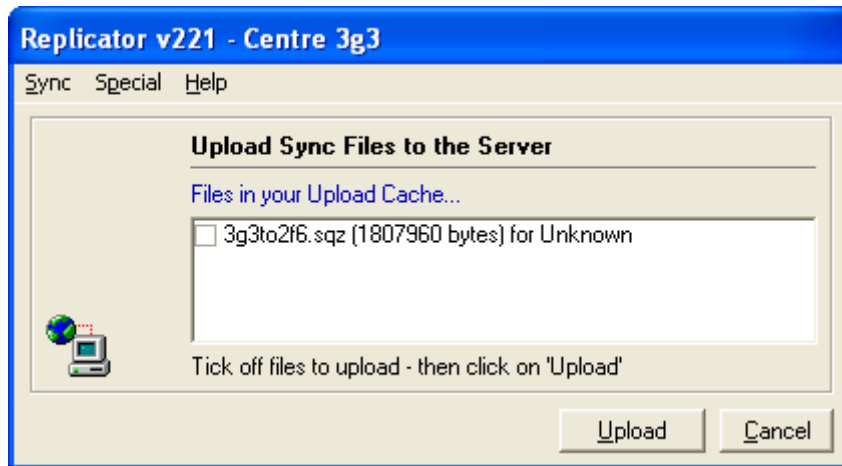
Replicator v221 - Centre 3g3

Sync Special Help

Upload Sync Files to the Server

Files in your Upload Cache...

3g3to2f6.sqz (1807960 bytes) for Unknown

Tick off files to upload - then click on 'Upload'

Upload Cancel